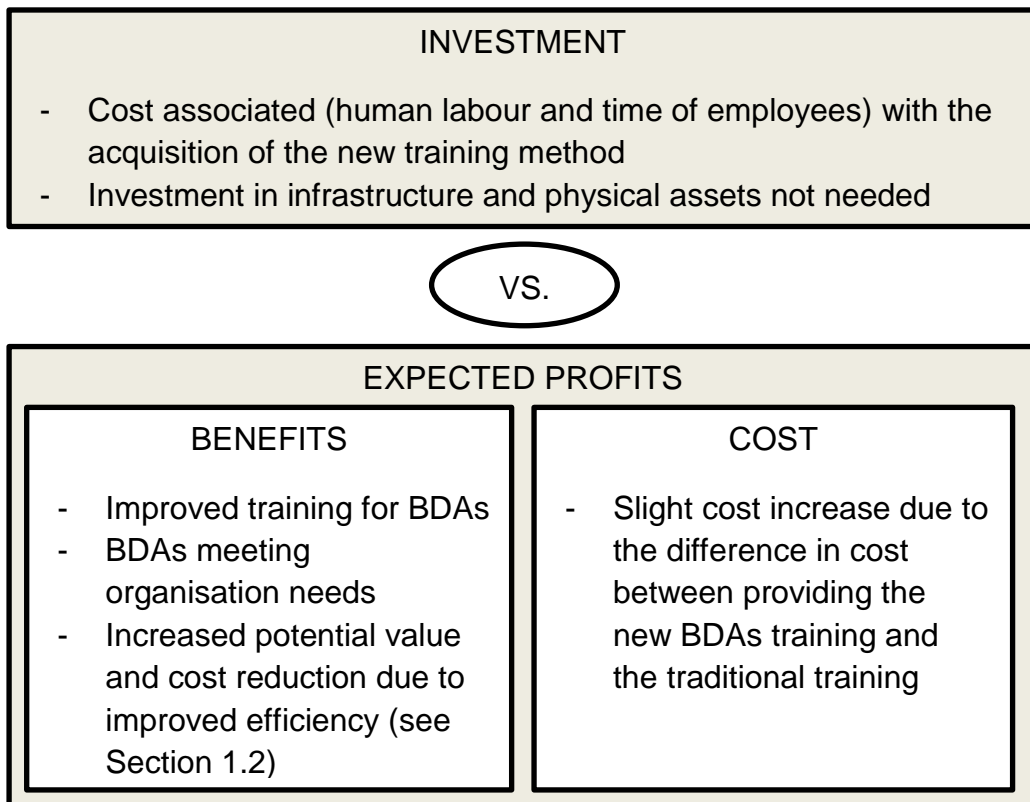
INVESTMENT

- Cost associated (human labour and time of employees) with the acquisition of the new training method
- Investment in infrastructure and physical assets not needed

VS.

EXPECTED PROFITS

BENEFITS

- Improved training for BDAs
- BDAs meeting organisation needs
- Increased potential value and cost reduction due to improved efficiency (see Section 1.2)

COST

- Slight cost increase due to the difference in cost between providing the new BDAs training and the traditional training